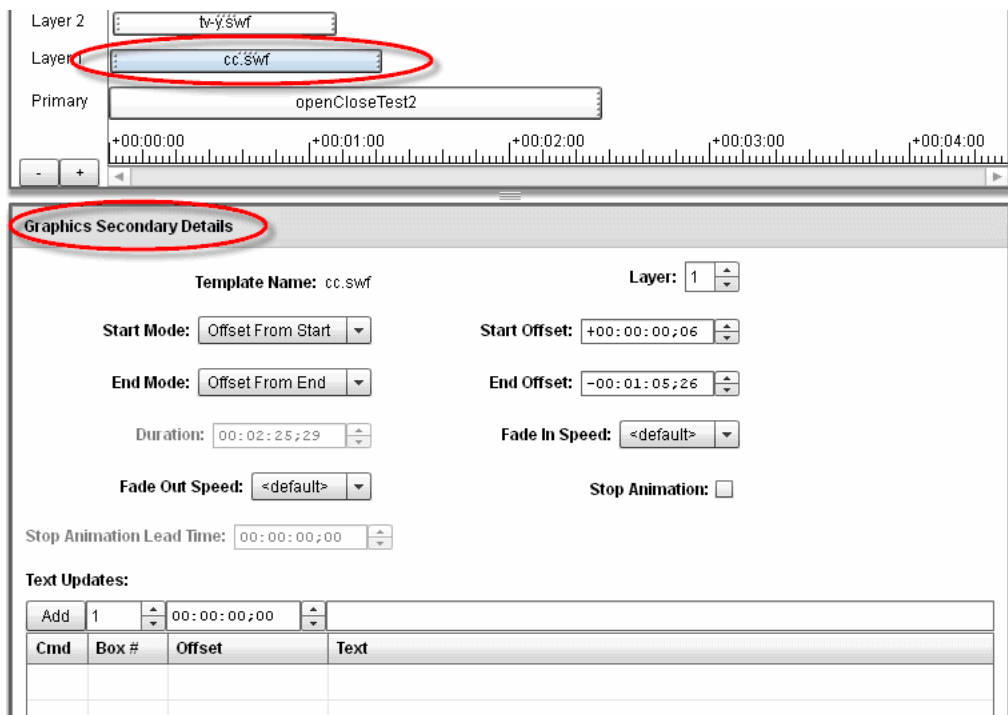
Layer 2 tv-y.swf

Layer 1 cc.swf

Primary openCloseTest2

+00:00:00 +00:01:00 +00:02:00 +00:03:00 +00:04:00

- +

Graphics Secondary Details

Template Name: cc.swf

Layer: 1

Start Mode: Offset From Start

Start Offset: +00:00:00;06

End Mode: Offset From End

End Offset: -00:01:05;26

Duration: 00:02:25;29

Fade In Speed: <default>

Fade Out Speed: <default>

Stop Animation:

Stop Animation Lead Time: 00:00:00;00

Text Updates:

Add 1 00:00:00;00

| Cmd | Box # | Offset | Text |
|---|---|---|---|
| | | | |